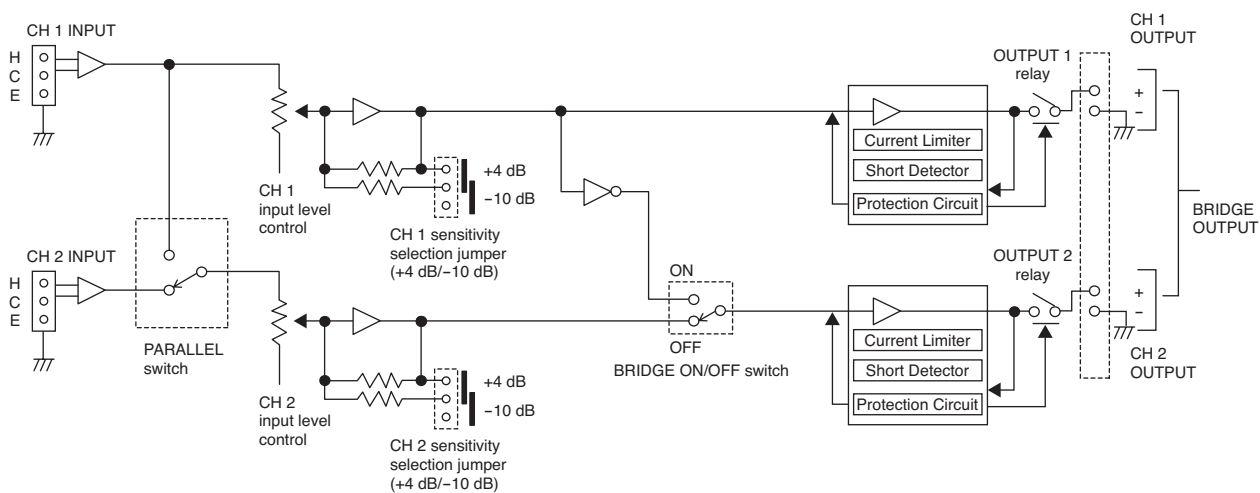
CH 1 INPUT

H
C
E

CH 1 input level control

+4 dB
–10 dB

CH 1 sensitivity selection jumper (+4 dB/–10 dB)

Current Limiter
Short Detector
Protection Circuit

OUTPUT 1 relay

CH 1 OUTPUT

+
–

BRIDGE OUTPUT

CH 2 INPUT

H
C
E

PARALLEL switch

CH 2 input level control

+4 dB
–10 dB

CH 2 sensitivity selection jumper (+4 dB/–10 dB)

ON
OFF
BRIDGE ON/OFF switch

Current Limiter
Short Detector
Protection Circuit

OUTPUT 2 relay

+
–

CH 2 OUTPUT